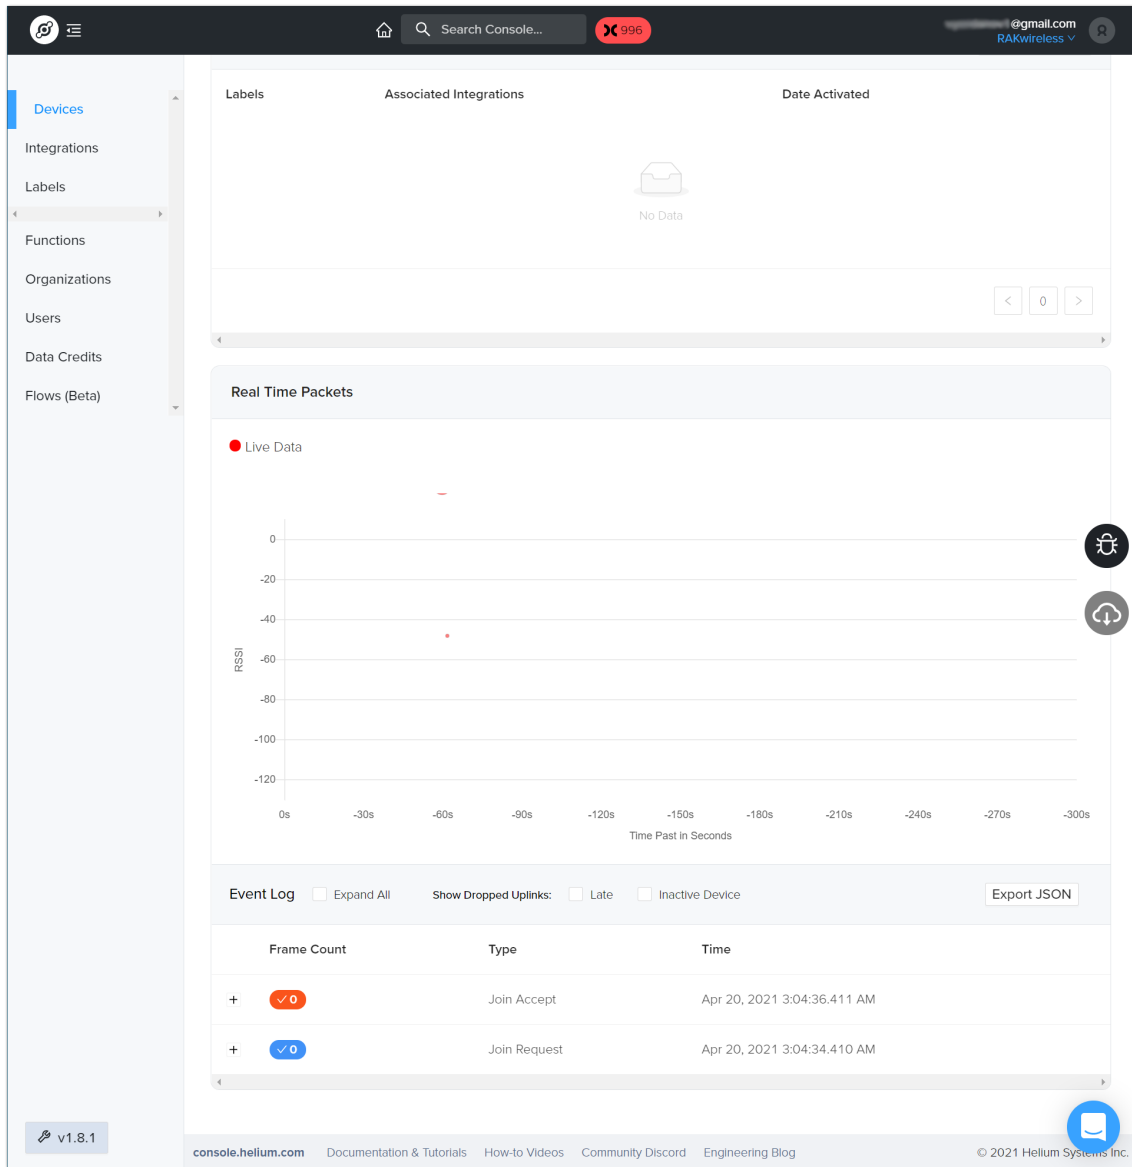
Search Console...

996

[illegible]@gmail.com
RAKwireless

Devices
Integrations
Labels
Functions
Organizations
Users
Data Credits
Flows (Beta)

Labels | Associated Integrations | Date Activated

No Data

0

Real Time Packets

Live Data

RSSI

0
-20
-40
-60
-80
-100
-120

0s -30s -60s -90s -120s -150s -180s -210s -240s -270s -300s
Time Past in Seconds

Event Log   Expand All   Show Dropped Uplinks:   Late   Inactive Device   Export JSON

| | Frame Count | Type | Time |
|---|---|---|---|
| + | 0 | Join Accept | Apr 20, 2021 3:04:36.411 AM |
| + | 0 | Join Request | Apr 20, 2021 3:04:34.410 AM |

v1.8.1

console.helium.com   Documentation & Tutorials   How-to Videos   Community Discord   Engineering Blog   © 2021 Helium Systems Inc.